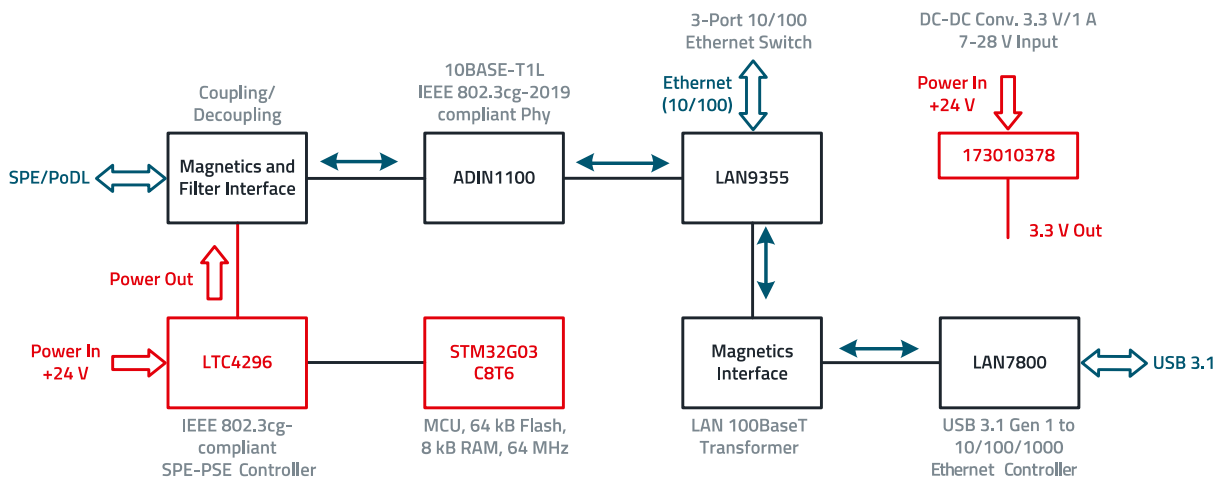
3-Port 10/100
Ethernet Switch

DC-DC Conv. 3.3 V/1 A
7-28 V Input

Ethernet
(10/100)

Power In
+24 V

10BASE-T1L
IEEE 802.3cg-2019
compliant Phy

Coupling/
Decoupling

173010378

SPE/PoDL

Magnetics and
Filter Interface

ADIN1100

LAN9355

3.3 V Out

Power Out

Power In
+24 V

LTC4296

STM32G03
C8T6

Magnetics
Interface

LAN7800

USB 3.1

IEEE 802.3cg-
compliant
SPE-PSE Controller

MCU, 64 kB Flash,
8 kB RAM, 64 MHz

LAN 100BaseT
Transformer

USB 3.1 Gen 1 to
10/100/1000
Ethernet Controller